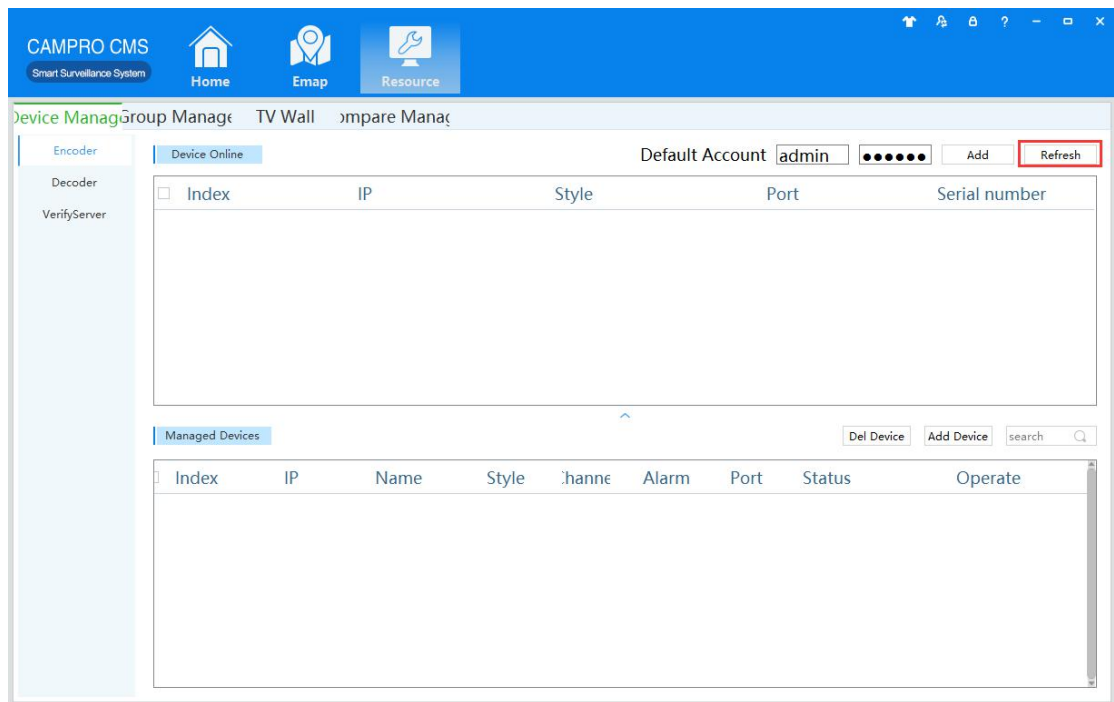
CAMPRO CMS
Smart Surveillance System

Home Emap Resource

)evice ManagGroup Manage TV Wall ›mpare Manaç

Encoder
Decoder
VerifyServer

Device Online

Default Account admin •••••• Add Refresh

| Index | IP | Style | Port | Serial number |
|---|---|---|---|---|

Managed Devices

Del Device Add Device search

| Index | IP | Name | Style | :hanne | Alarm | Port | Status | Operate |
|---|---|---|---|---|---|---|---|---|